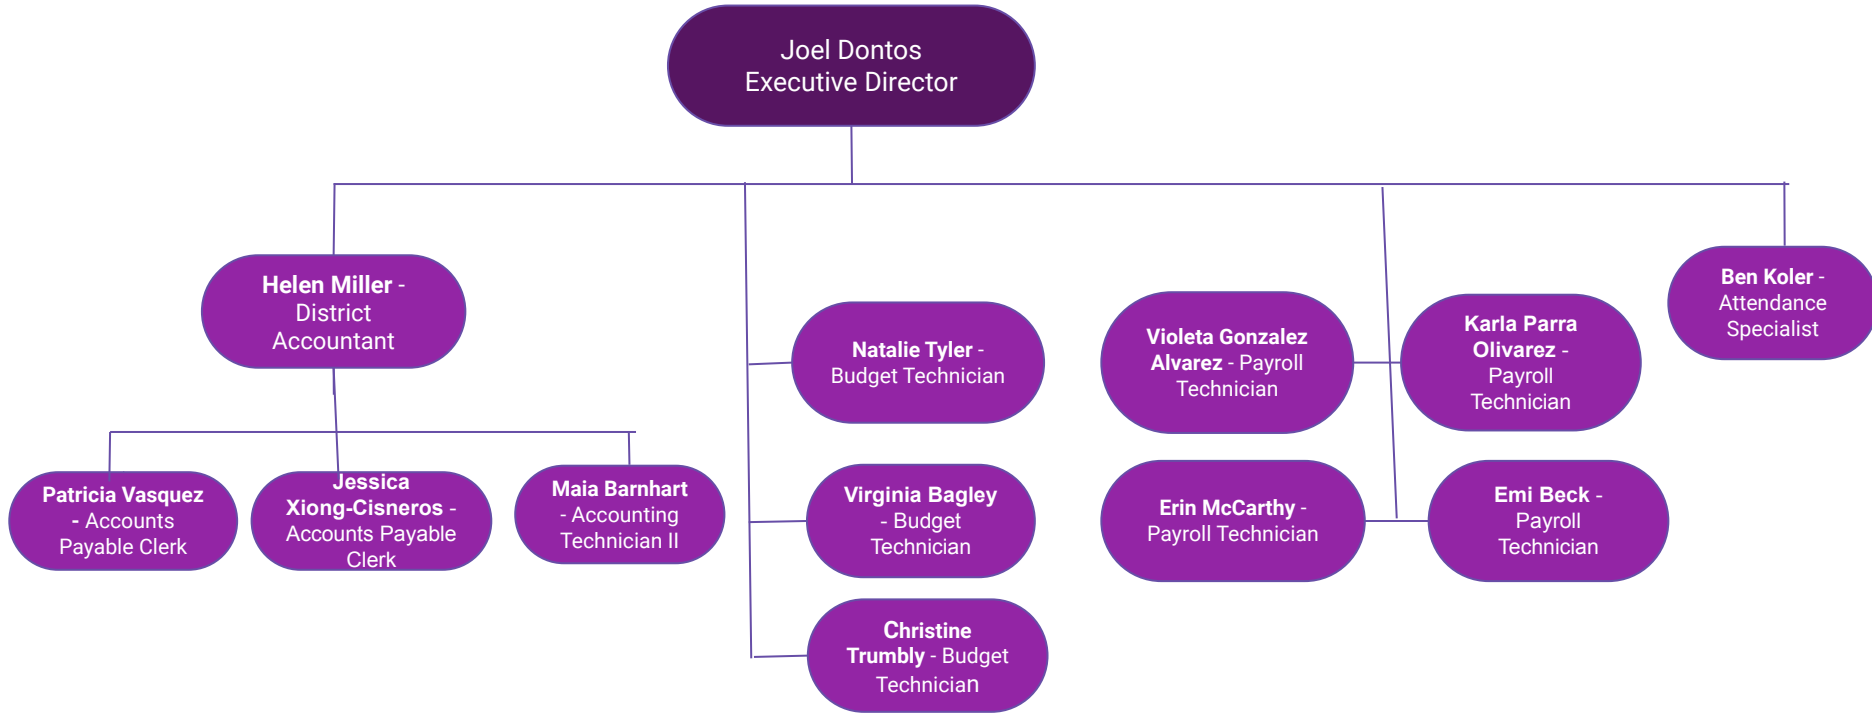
Joel Dontos
Executive Director

Helen Miller - District Accountant

Patricia Vasquez - Accounts Payable Clerk

Jessica Xiong-Cisneros - Accounts Payable Clerk

Maia Barnhart - Accounting Technician II

Natalie Tyler - Budget Technician

Virginia Bagley - Budget Technician

Christine Trumbly - Budget Technician

Violeta Gonzalez Alvarez - Payroll Technician

Erin McCarthy - Payroll Technician

Karla Parra Olivarez - Payroll Technician

Emi Beck - Payroll Technician

Ben Koler - Attendance Specialist